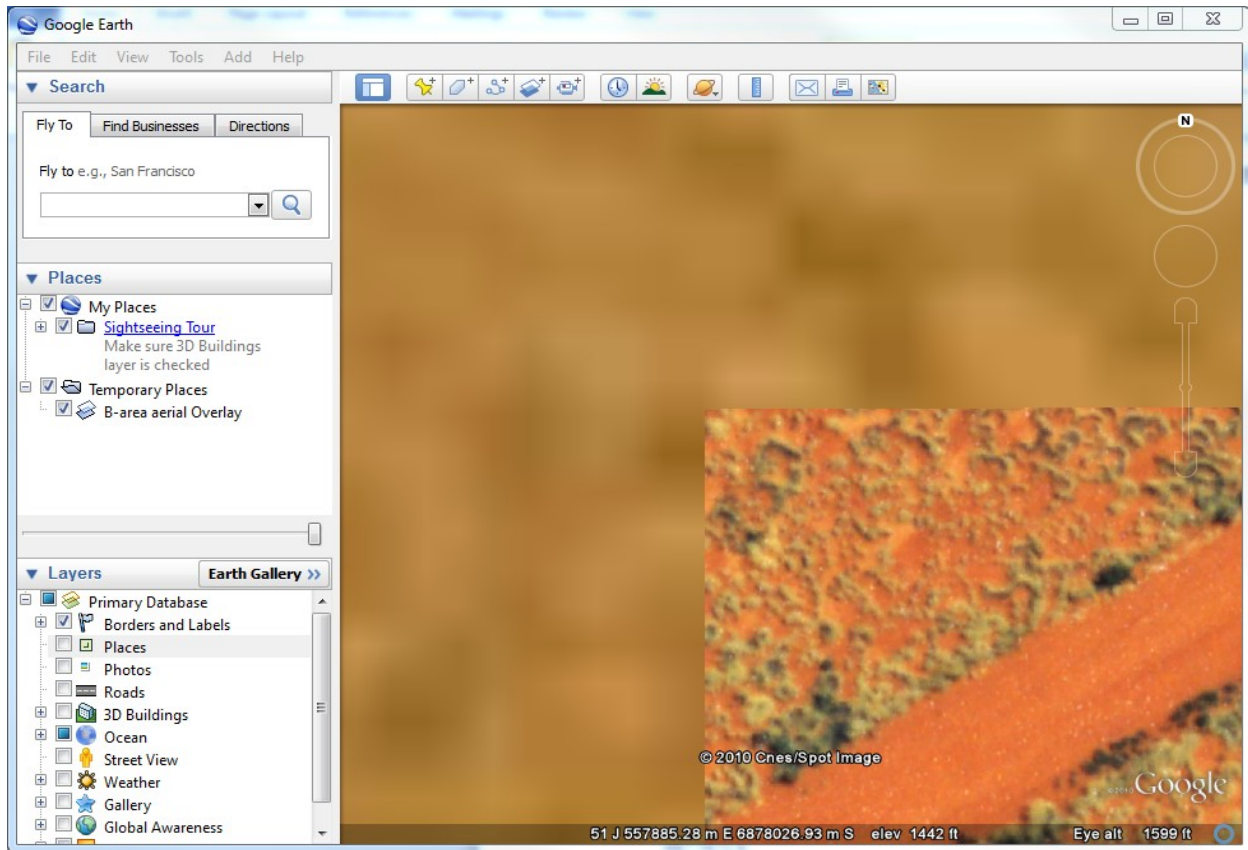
Google Earth

File Edit View Tools Add Help

▼ Search

Fly To | Find Businesses | Directions

Fly to e.g., San Francisco

▼ Places

My Places
Sightseeing Tour
Make sure 3D Buildings layer is checked
Temporary Places
B-area aerial Overlay

▼ Layers
Earth Gallery »

Primary Database
Borders and Labels
Places
Photos
Roads
3D Buildings
Ocean
Street View
Weather
Gallery
Global Awareness

N

© 2010 Cnes/Spot Image

Google

51 J 557885.28 m E 6878026.93 m S elev 1442 ft

Eye alt 1599 ft